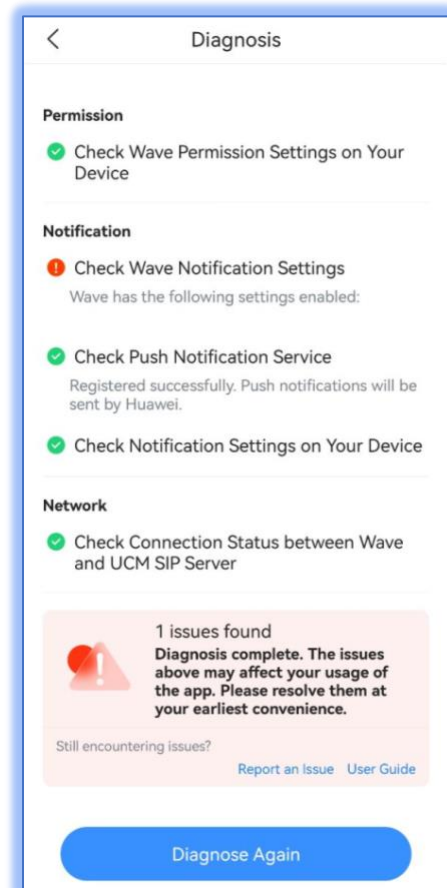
<

Diagnosis

Permission

Check Wave Permission Settings on Your Device

Notification

Check Wave Notification Settings

Wave has the following settings enabled:

Check Push Notification Service

Registered successfully. Push notifications will be sent by Huawei.

Check Notification Settings on Your Device

Network

Check Connection Status between Wave and UCM SIP Server

1 issues found

Diagnosis complete. The issues above may affect your usage of the app. Please resolve them at your earliest convenience.

Still encountering issues?

Report an Issue User Guide

Diagnose Again